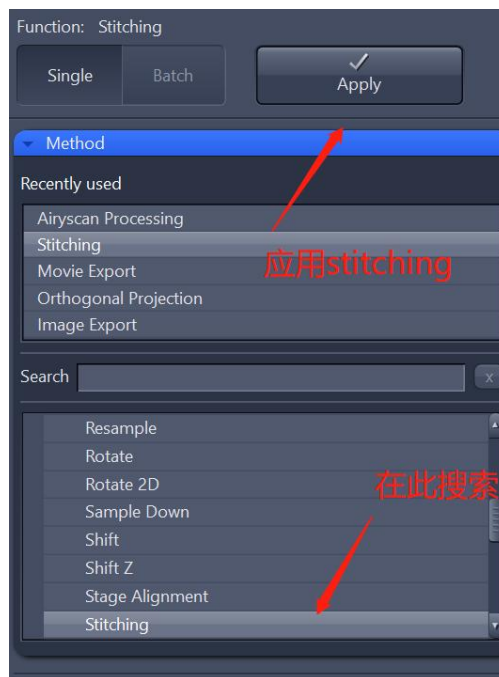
Function: Stitching

Single Batch

✓
Apply

Method

Recently used

Airyscan Processing
Stitching
Movie Export
Orthogonal Projection
Image Export

应用stitching

Search x

Resample
Rotate
Rotate 2D
Sample Down
Shift
Shift Z
Stage Alignment
Stitching

在此搜索